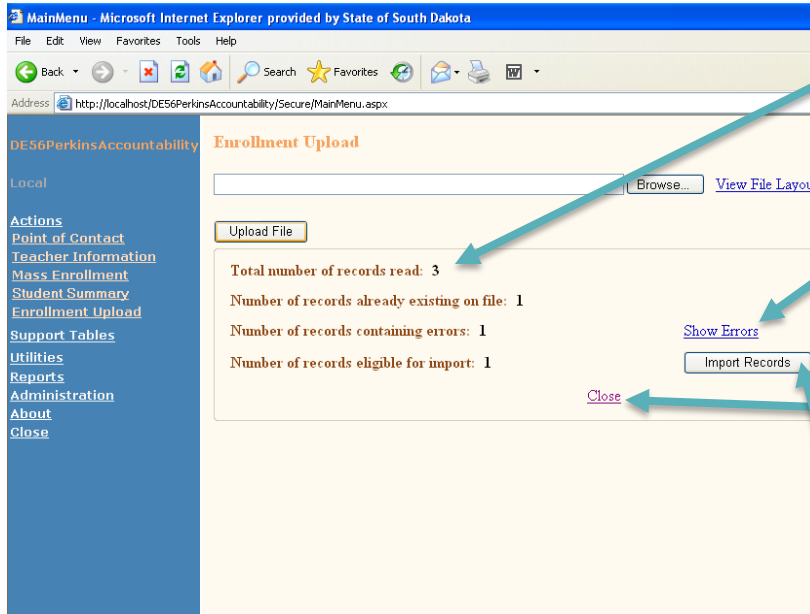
MainMenu - Microsoft Internet Explorer provided by State of South Dakota

File Edit View Favorites Tools Help

Back Search Favorites

Address http://localhost/DE56PerkinsAccountability/Secure/MainMenu.aspx

DE56PerkinsAccountability

Local

Actions
Point of Contact
Teacher Information
Mass Enrollment
Student Summary
Enrollment Upload

Support Tables

Utilities
Reports
Administration
About
Close

Enrollment Upload

Browse... View File Layou

Upload File

Total number of records read: 3

Number of records already existing on file: 1

Number of records containing errors: 1 Show Errors

Number of records eligible for import: 1 Import Records

Close